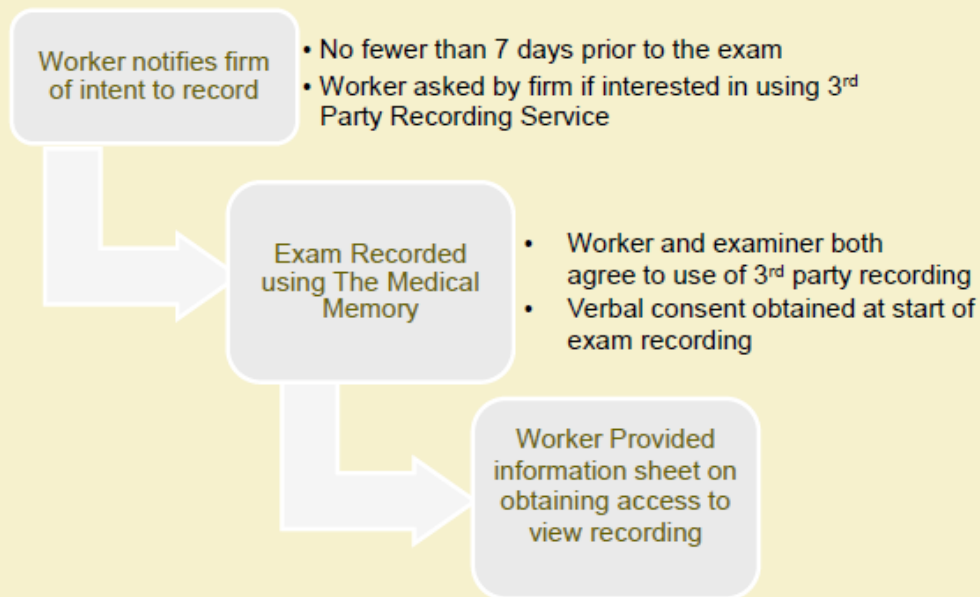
Worker notifies firm of intent to record

• No fewer than 7 days prior to the exam
• Worker asked by firm if interested in using 3$^{rd}$ Party Recording Service

Exam Recorded using The Medical Memory

• Worker and examiner both agree to use of 3$^{rd}$ party recording
• Verbal consent obtained at start of exam recording

Worker Provided information sheet on obtaining access to view recording